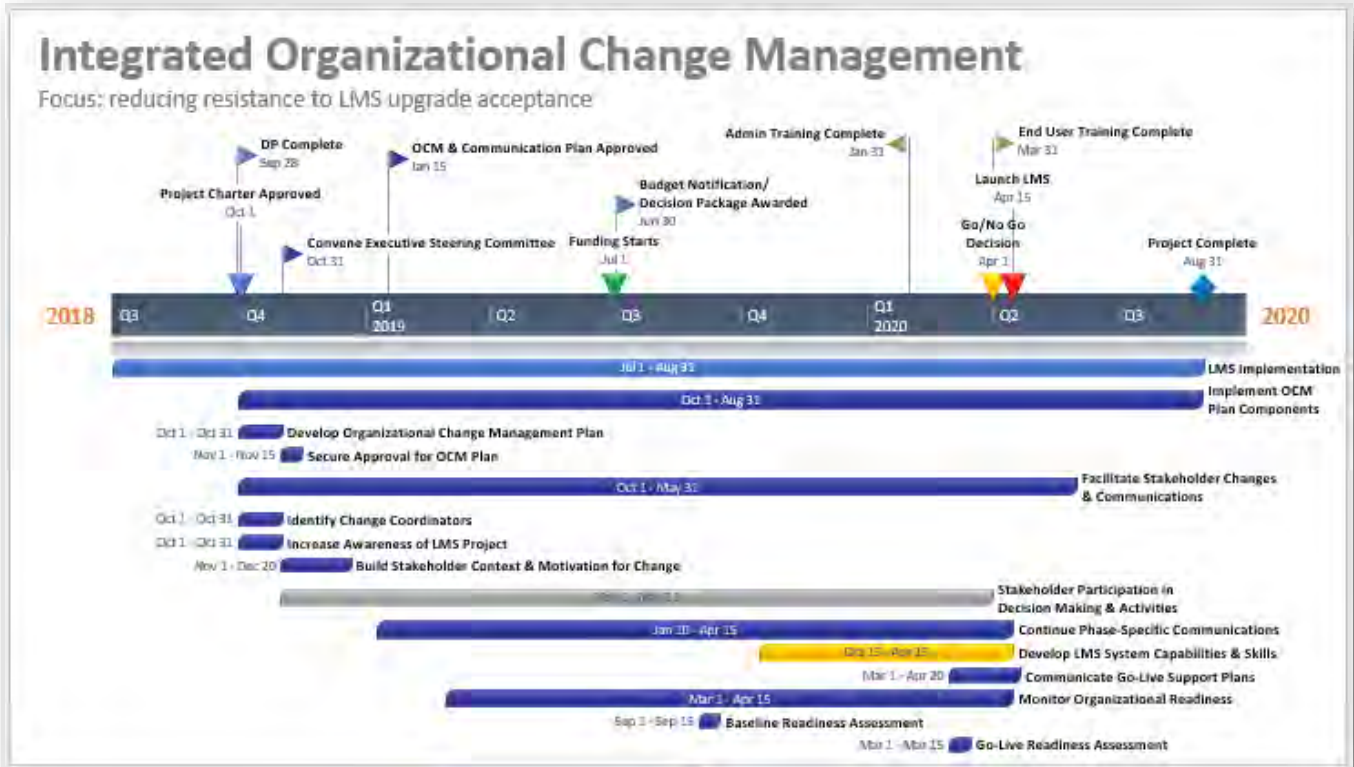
Integrated Organizational Change Management

Focus: reducing resistance to LMS upgrade acceptance

DP Complete
Sep 28

Project Charter Approved
Oct 1

OCM & Communication Plan Approved
Jan 15

Convene Executive Steering Committee
Oct 31

Budget Notification/ Decision Package Awarded
Jun 30

Funding Starts
Jul 1

Admin Training Complete
Jan 31

End User Training Complete
Mar 31

Launch LMS
Apr 15

Go/No Go Decision
Apr 1

Project Complete
Aug 31

2018 Q3 Q4 Q1 2019 Q2 Q3 Q4 Q1 2020 Q2 Q3 2020

Jul 1 - Aug 31 LMS Implementation

Oct 1 - Aug 31 Implement OCM Plan Components

Oct 1 - Oct 31 Develop Organizational Change Management Plan

Nov 1 - Nov 15 Secure Approval for OCM Plan

Oct 1 - May 31 Facilitate Stakeholder Changes & Communications

Oct 1 - Oct 31 Identify Change Coordinators

Oct 1 - Oct 31 Increase Awareness of LMS Project

Nov 1 - Dec 20 Build Stakeholder Context & Motivation for Change

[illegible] Stakeholder Participation in Decision Making & Activities

Jan 20 - Apr 15 Continue Phase-Specific Communications

Oct 15 - Apr 15 Develop LMS System Capabilities & Skills

Mar 1 - Apr 20 Communicate Go-Live Support Plans

Mar 1 - Apr 15 Monitor Organizational Readiness

Sep 1 - Sep 15 Baseline Readiness Assessment

Mar 1 - Mar 15 Go-Live Readiness Assessment